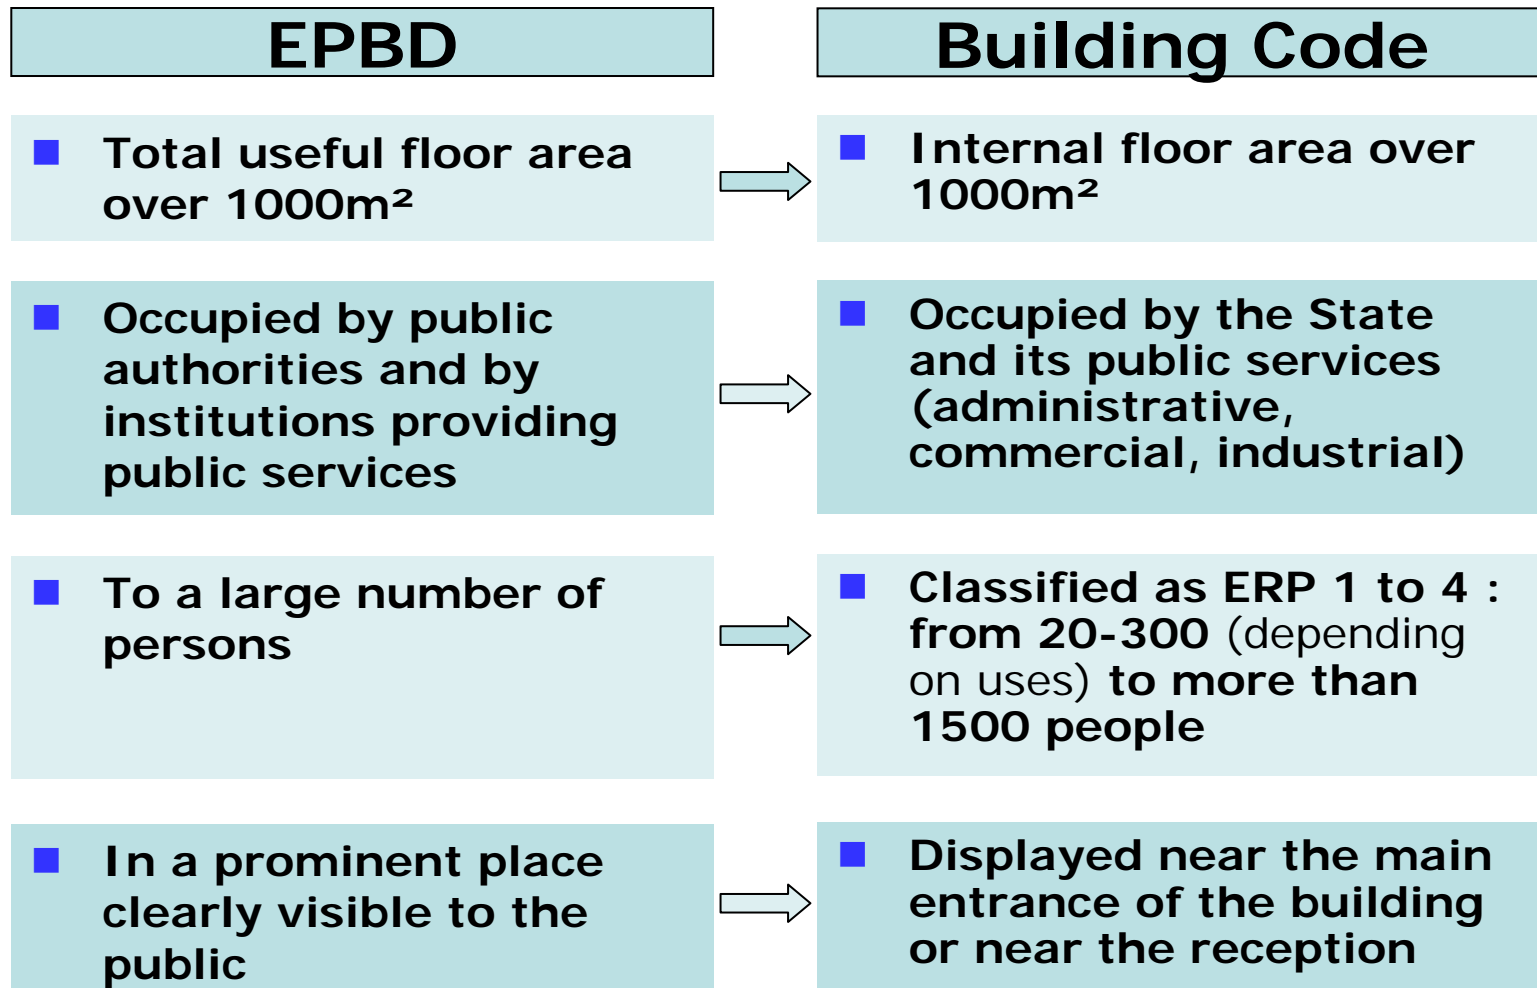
EPBD

Building Code

■ Total useful floor area over 1000m²

■ Internal floor area over 1000m²

■ Occupied by public authorities and by institutions providing public services

■ Occupied by the State and its public services (administrative, commercial, industrial)

■ To a large number of persons

■ Classified as ERP 1 to 4 : from 20-300 (depending on uses) to more than 1500 people

■ In a prominent place clearly visible to the public

■ Displayed near the main entrance of the building or near the reception